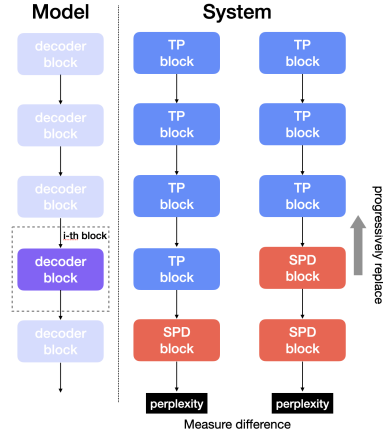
Model

decoder block

decoder block

decoder block

i-th block

decoder block

decoder block

System

TP block

TP block

TP block

TP block

SPD block

perplexity

TP block

TP block

TP block

SPD block

SPD block

perplexity

progressively replace

Measure difference